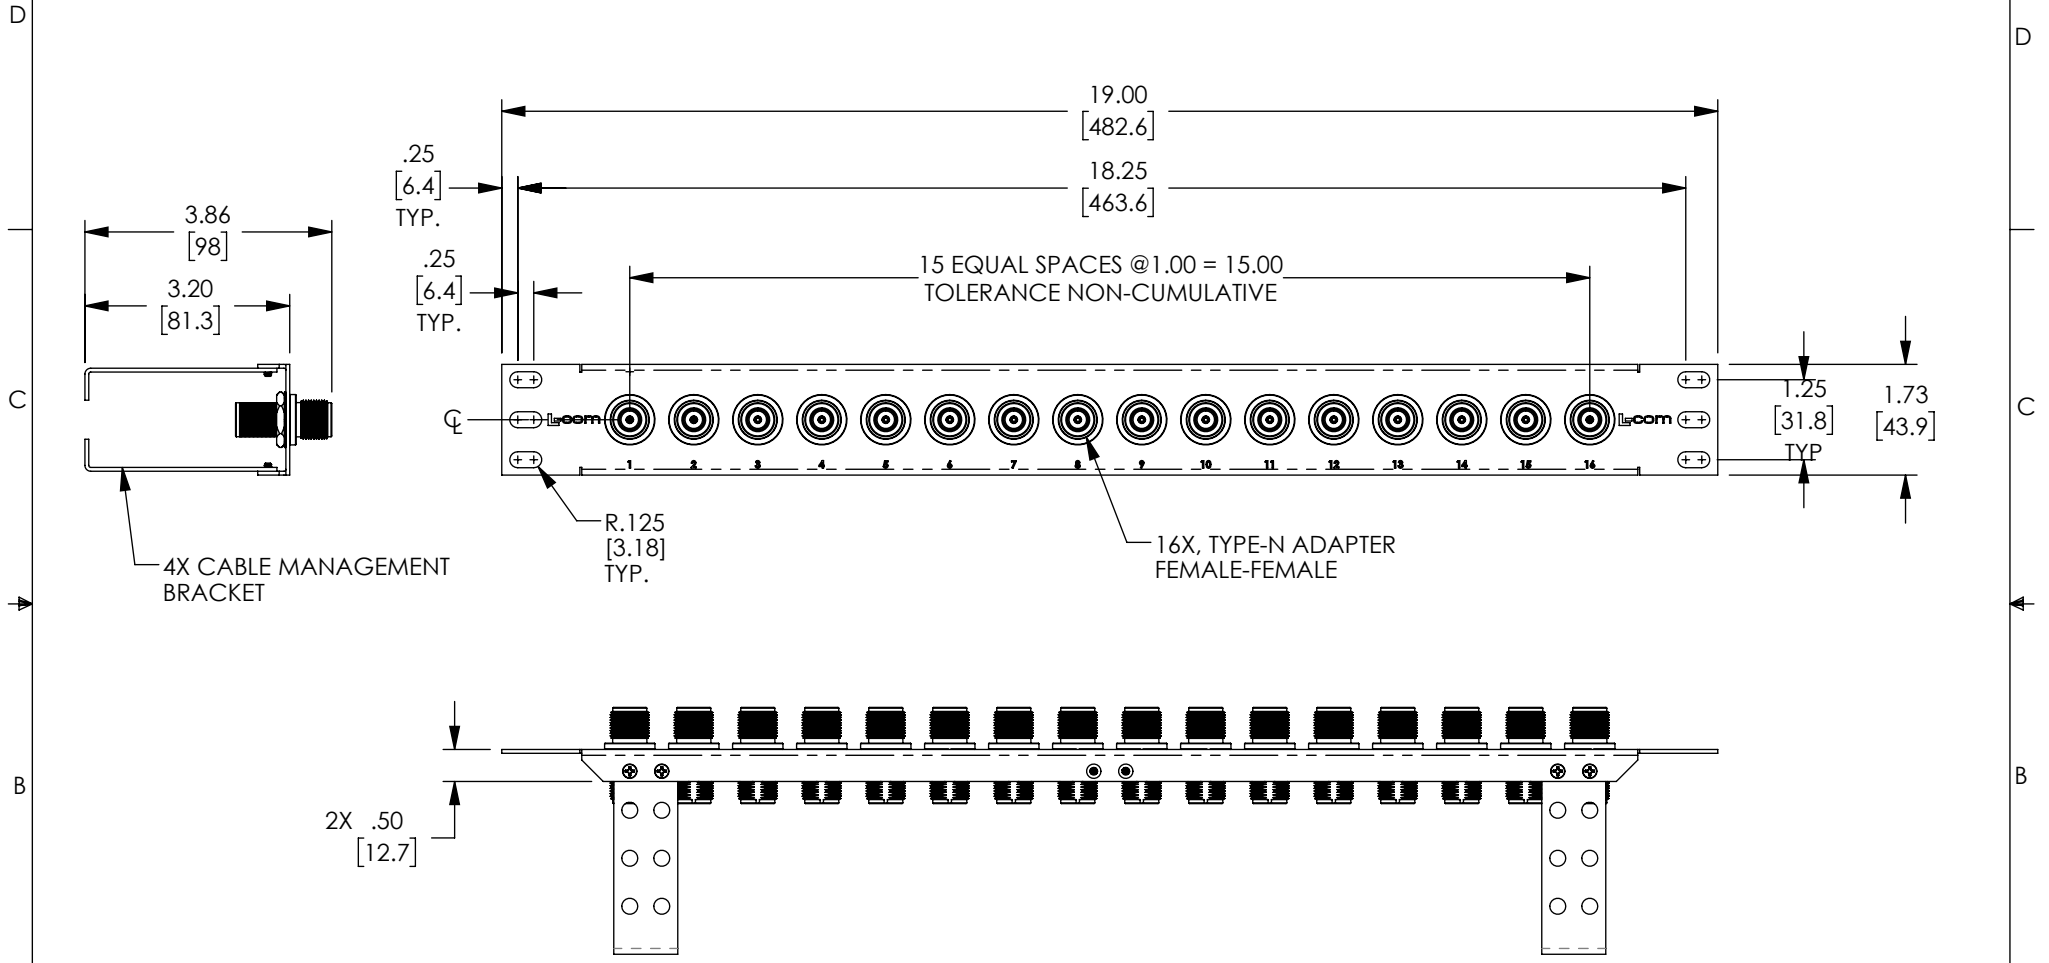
D

D

19.00
[482.6]

.25
[6.4]
TYP.

18.25
[463.6]

3.86
[98]

3.20
[81.3]

.25
[6.4]
TYP.

15 EQUAL SPACES @1.00 = 15.00
TOLERANCE NON-CUMULATIVE

C

C

℄

L-com

1 2 3 4 5 6 7 8 9 10 11 12 13 14 15 16

L-com

1.25
[31.8]
TYP

1.73
[43.9]

R.125
[3.18]
TYP.

16X, TYPE-N ADAPTER
FEMALE-FEMALE

4X CABLE MANAGEMENT
BRACKET

B

B

2X .50
[12.7]